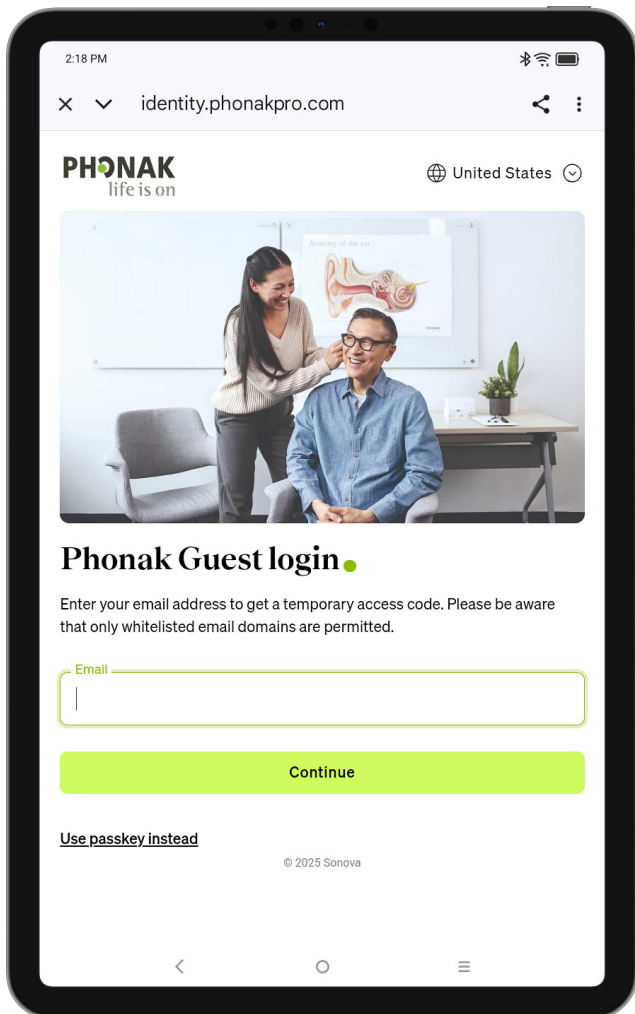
2:18 PM

identity.phonakpro.com

PHONAK
life is on

United States

Anatomy of the ear

Phonak Guest login

Enter your email address to get a temporary access code. Please be aware that only whitelisted email domains are permitted.

Email

Continue

Use passkey instead

© 2025 Sonova